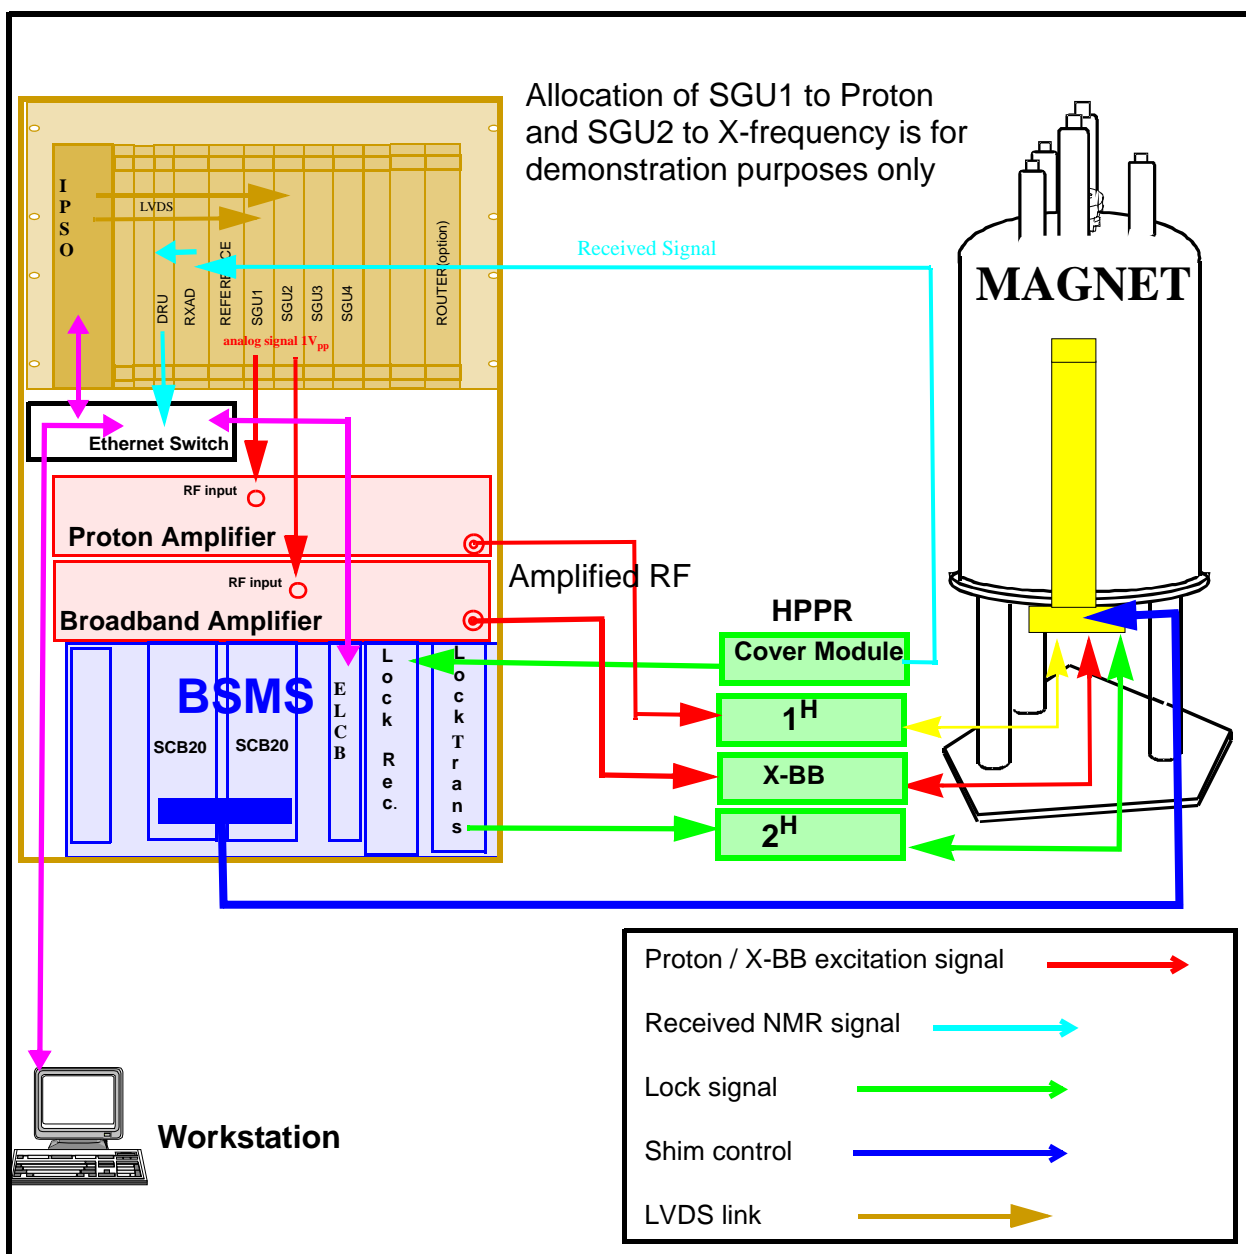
Allocation of SGU1 to Proton and SGU2 to X-frequency is for demonstration purposes only

IPSO

LVDS

DRU

RXAD

REFERENCE

SGU1

SGU2

SGU3

SGU4

ROUTER(option)

analog signal 1V$_{pp}$

Received Signal

MAGNET

Ethernet Switch

RF input

Proton Amplifier

RF input

Broadband Amplifier

Amplified RF

HPPR

Cover Module

$1^H$

X-BB

$2^H$

BSMS

SCB20

SCB20

ELCB

Lock Rec.

Lock Trans

Proton / X-BB excitation signal

Received NMR signal

Lock signal

Shim control

LVDS link

Workstation